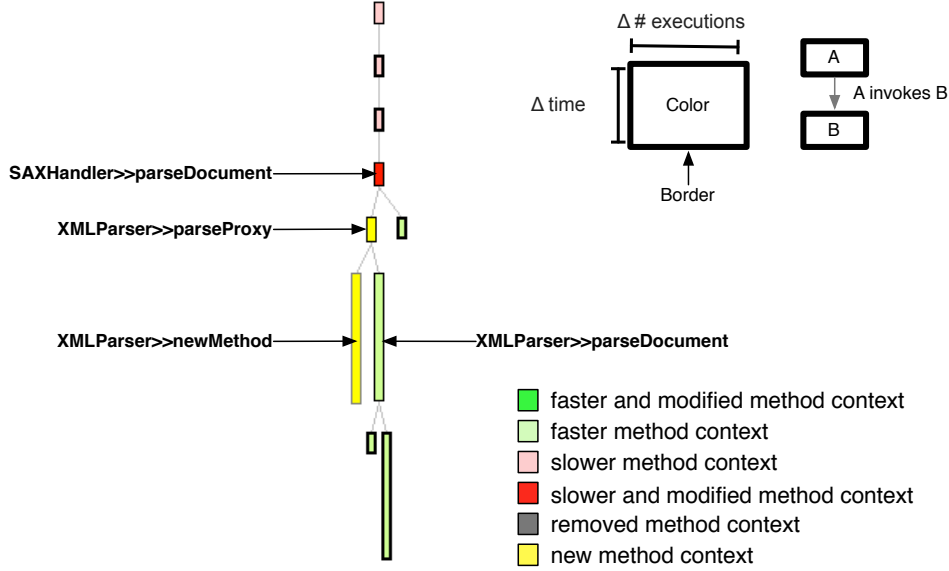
Δ # executions

Δ time

Color

Border

A

A invokes B

B

SAXHandler>>parseDocument

XMLParser>>parseProxy

XMLParser>>newMethod

XMLParser>>parseDocument

faster and modified method context
faster method context
slower method context
slower and modified method context
removed method context
new method context